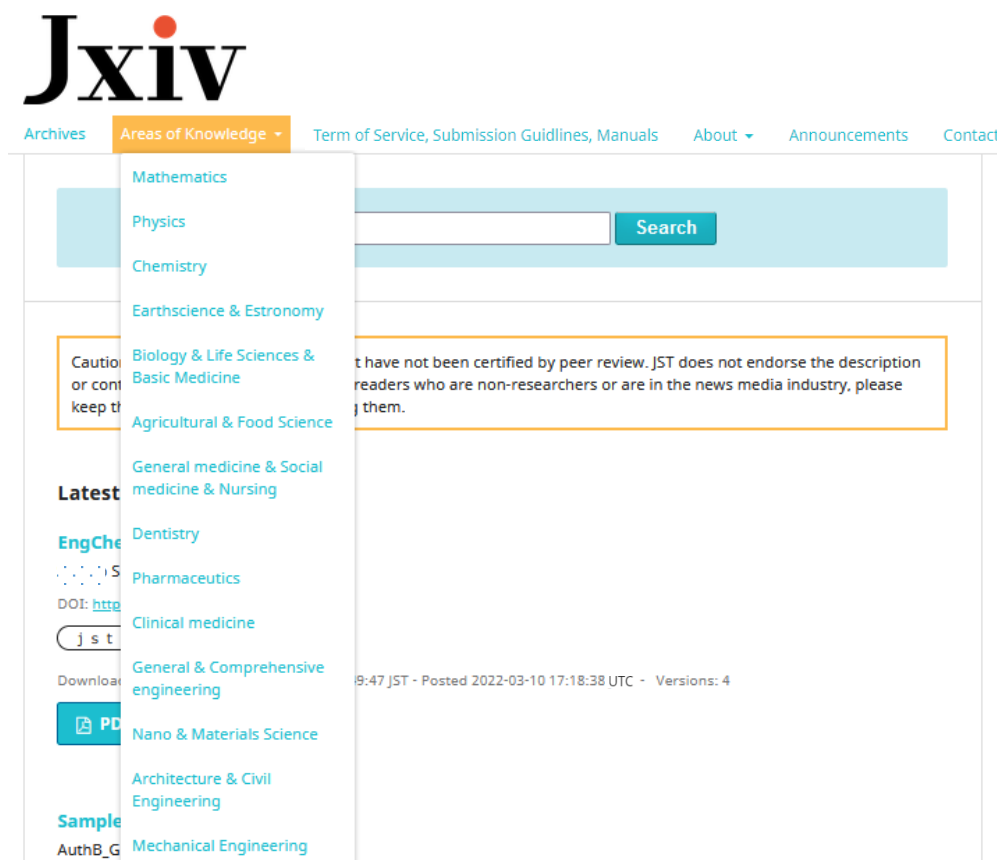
Jxiv

Archives Areas of Knowledge Term of Service, Submission Guidlines, Manuals About Announcements Contact

Mathematics
Physics
Chemistry
Earthscience & Estronomy
Biology & Life Sciences & Basic Medicine
Agricultural & Food Science
General medicine & Social medicine & Nursing
Dentistry
Pharmaceutics
Clinical medicine
General & Comprehensive engineering
Nano & Materials Science
Architecture & Civil Engineering
Mechanical Engineering

Search

Cautio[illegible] t have not been certified by peer review. JST does not endorse the description or cont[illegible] readers who are non-researchers or are in the news media industry, please keep th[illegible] g them.

Latest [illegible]

EngChe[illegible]
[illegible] S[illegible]
DOI: http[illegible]
j s t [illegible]
Downloa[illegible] 9:47 JST - Posted 2022-03-10 17:18:38 UTC - Versions: 4
PD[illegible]

Sample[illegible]
AuthB_G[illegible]